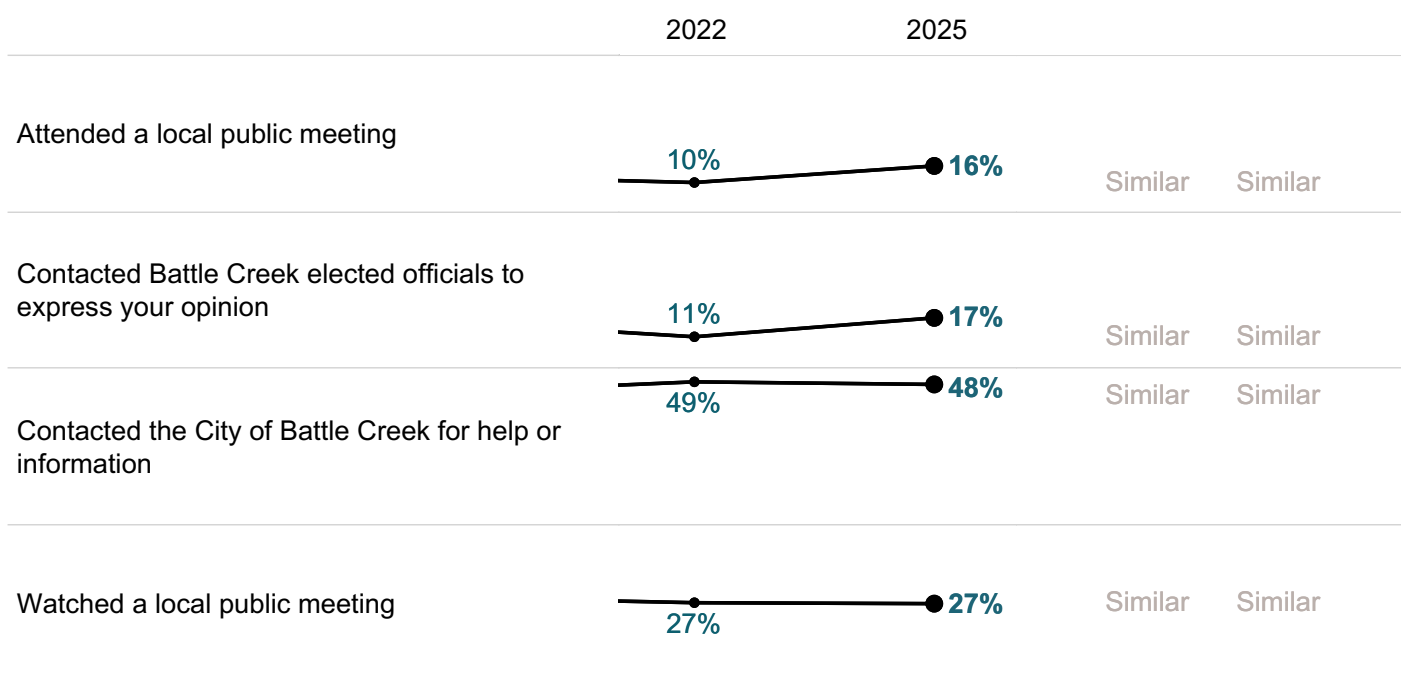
2022 2025

Attended a local public meeting 10% 16% Similar Similar

Contacted Battle Creek elected officials to express your opinion 11% 17% Similar Similar

48% Similar Similar
49%
Contacted the City of Battle Creek for help or information

Watched a local public meeting 27% Similar Similar
27%